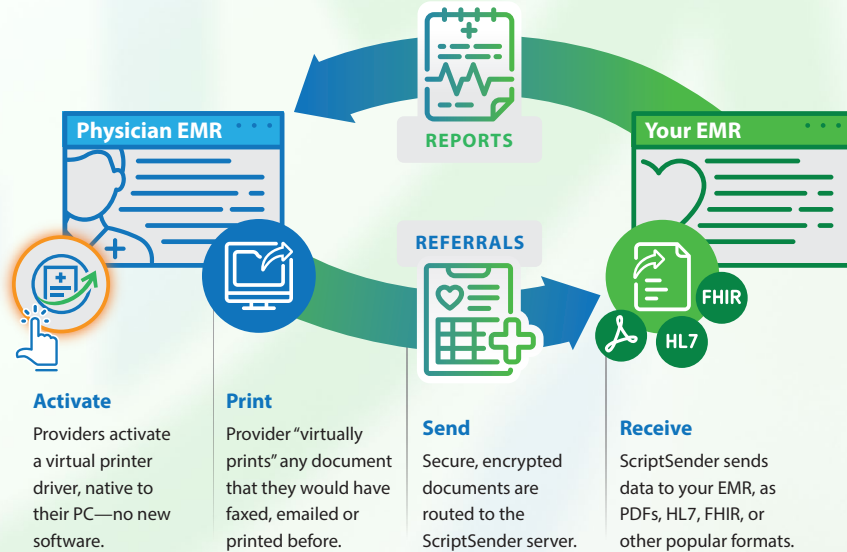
REPORTS

Physician EMR

Your EMR

REFERRALS

FHIR

HL7

Activate

Providers activate a virtual printer driver, native to their PC—no new software.

Print

Provider "virtually prints" any document that they would have faxed, emailed or printed before.

Send

Secure, encrypted documents are routed to the ScriptSender server.

Receive

ScriptSender sends data to your EMR, as PDFs, HL7, FHIR, or other popular formats.